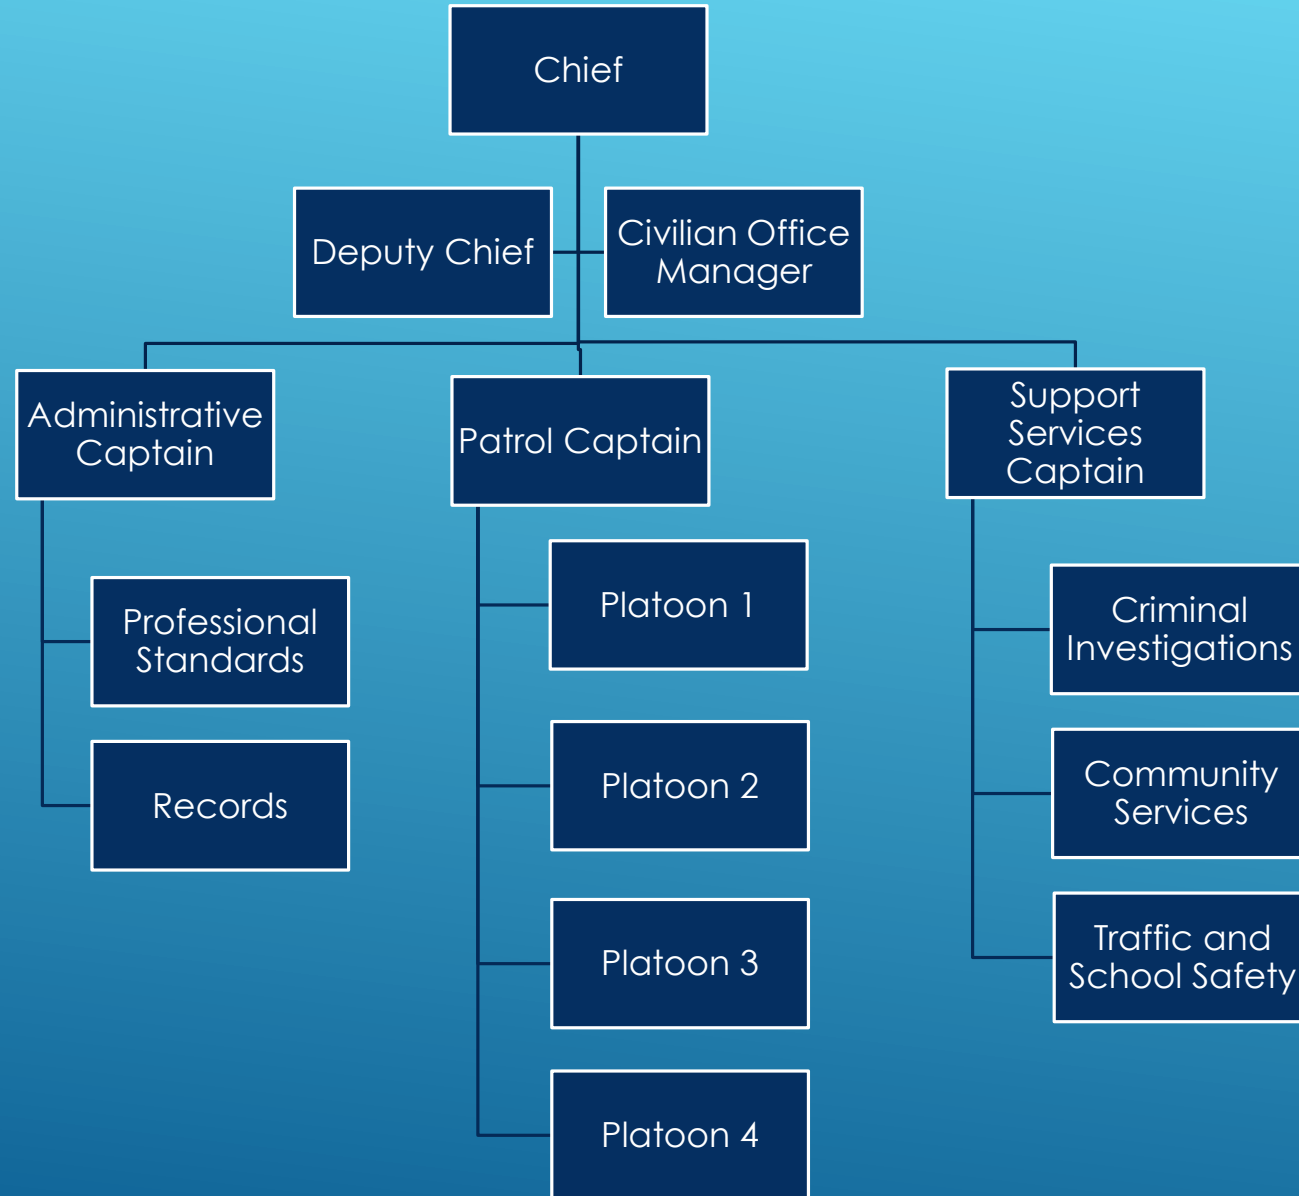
Chief

Deputy Chief

Civilian Office Manager

Administrative Captain

Patrol Captain

Support Services Captain

Professional Standards

Records

Platoon 1

Platoon 2

Platoon 3

Platoon 4

Criminal Investigations

Community Services

Traffic and School Safety